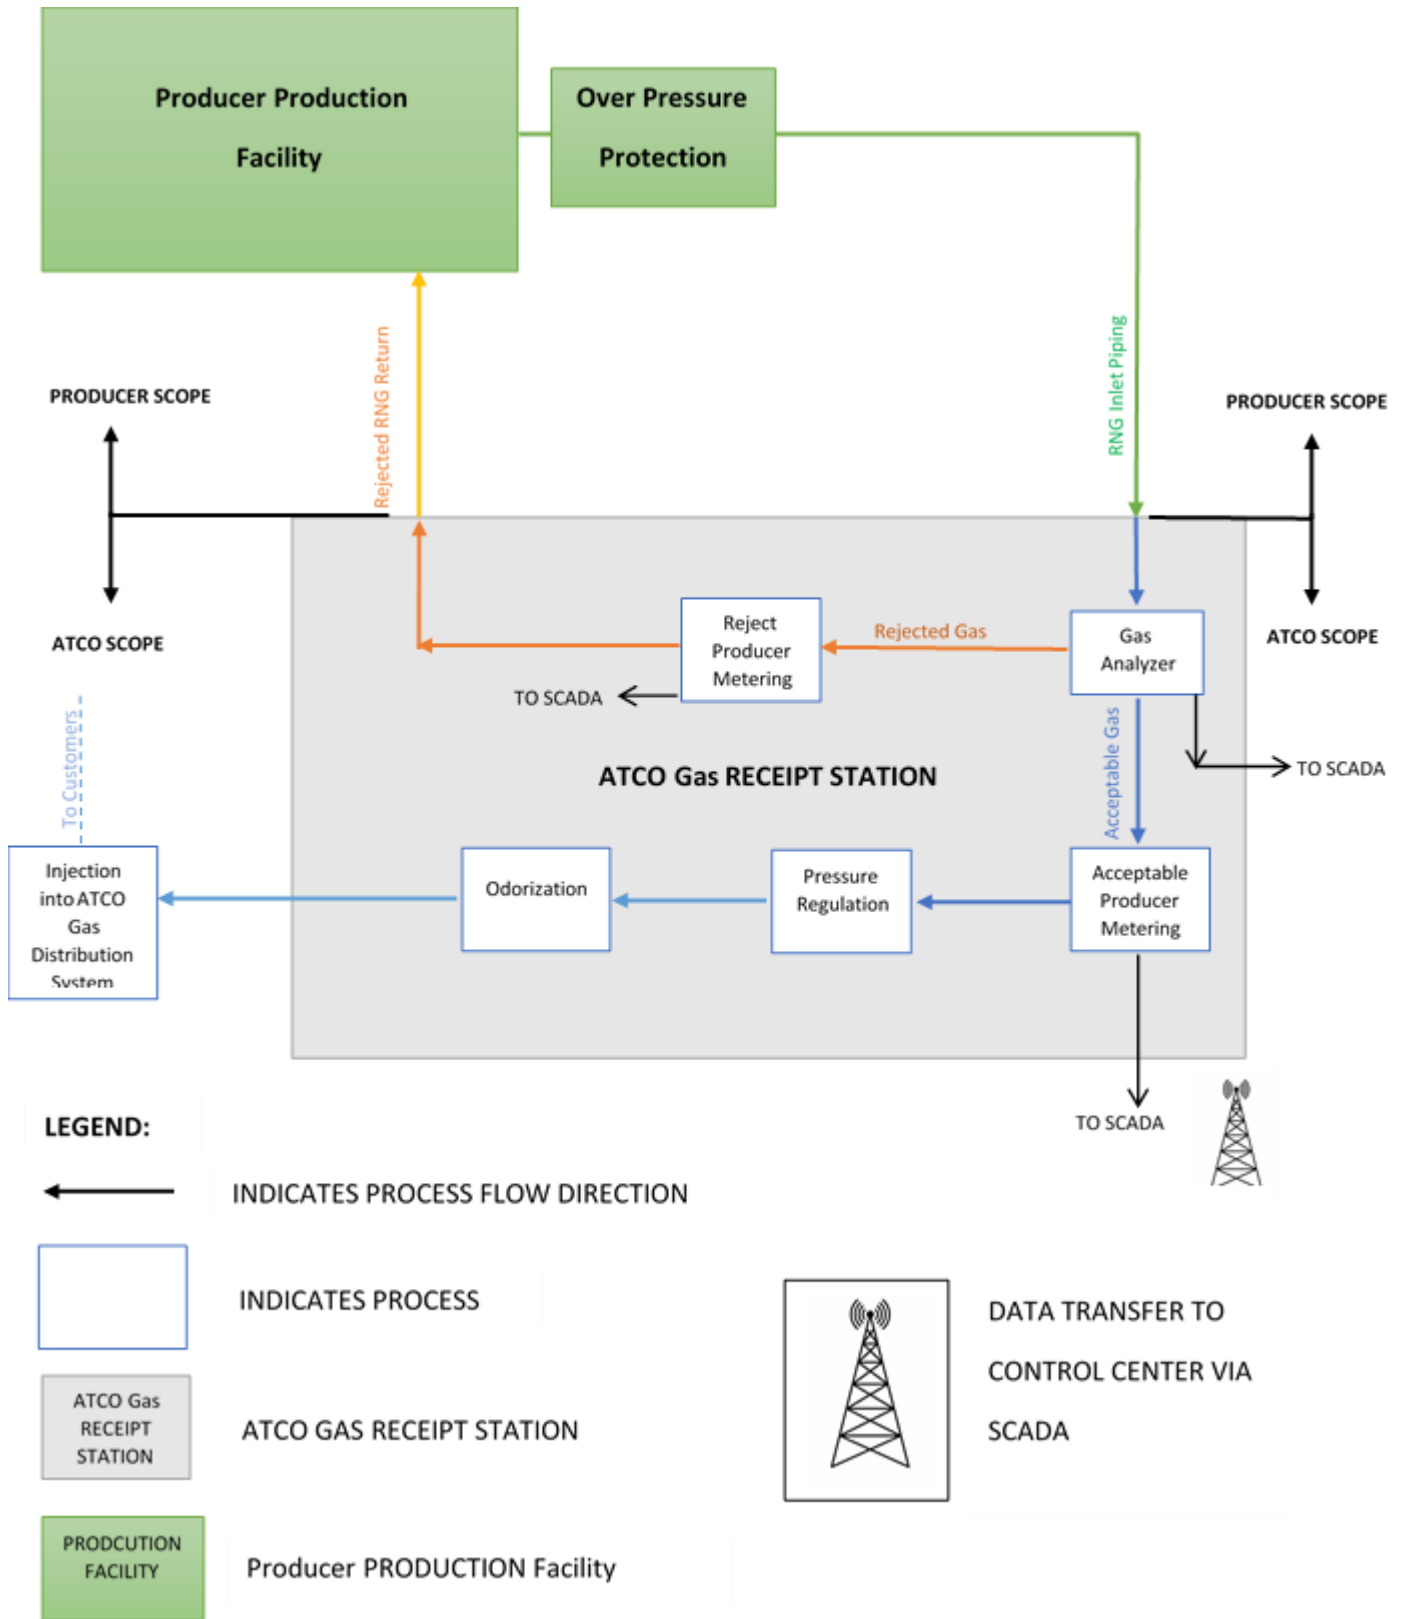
Producer Production Facility

Over Pressure Protection

Rejected RNG Return

RNG Inlet Piping

PRODUCER SCOPE

ATCO SCOPE

PRODUCER SCOPE

ATCO SCOPE

Reject Producer Metering

Rejected Gas

Gas Analyzer

TO SCADA

TO SCADA

To Customers

ATCO Gas RECEIPT STATION

Acceptable Gas

Injection into ATCO Gas Distribution System

Odorization

Pressure Regulation

Acceptable Producer Metering

TO SCADA

LEGEND:

INDICATES PROCESS FLOW DIRECTION

INDICATES PROCESS

ATCO Gas RECEIPT STATION

ATCO GAS RECEIPT STATION

DATA TRANSFER TO CONTROL CENTER VIA SCADA

PRODCUTION FACILITY

Producer PRODUCTION Facility